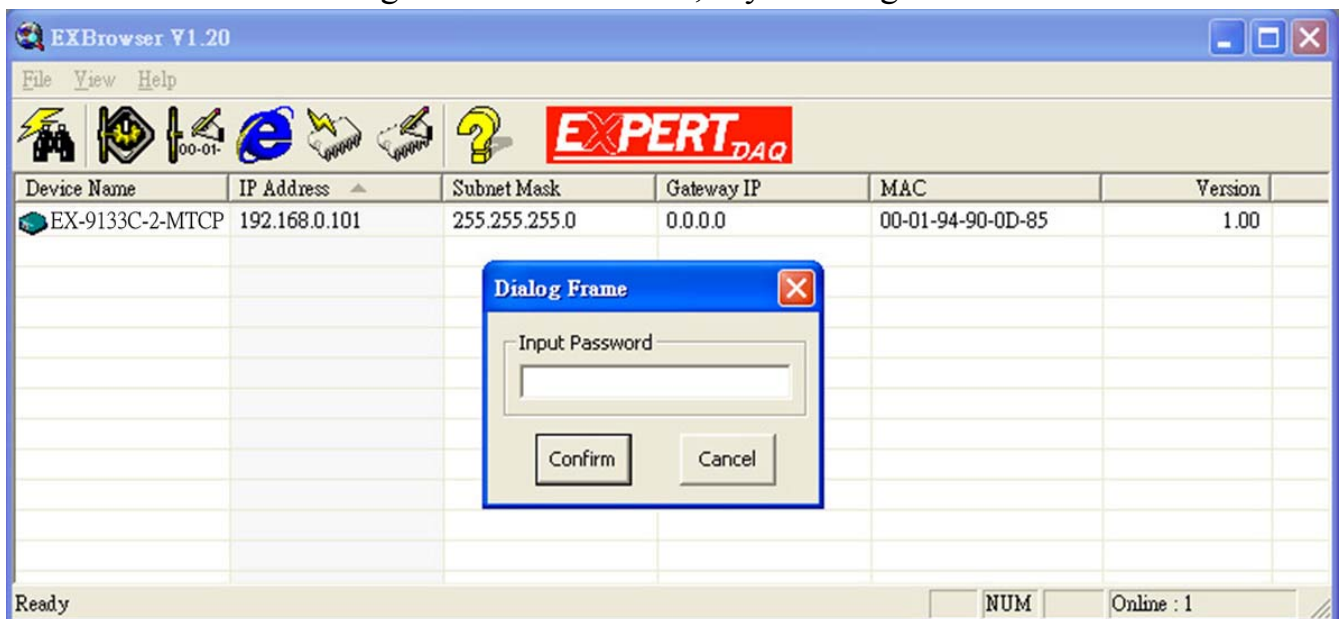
EXBrowser V1.20

File View Help

EXPERT DAQ

| Device Name | IP Address | Subnet Mask | Gateway IP | MAC | Version |
|---|---|---|---|---|---|
| EX-9133C-2-MTCP | 192.168.0.101 | 255.255.255.0 | 0.0.0.0 | 00-01-94-90-0D-85 | 1.00 |

Dialog Frame

Input Password

Confirm Cancel

Ready NUM Online : 1